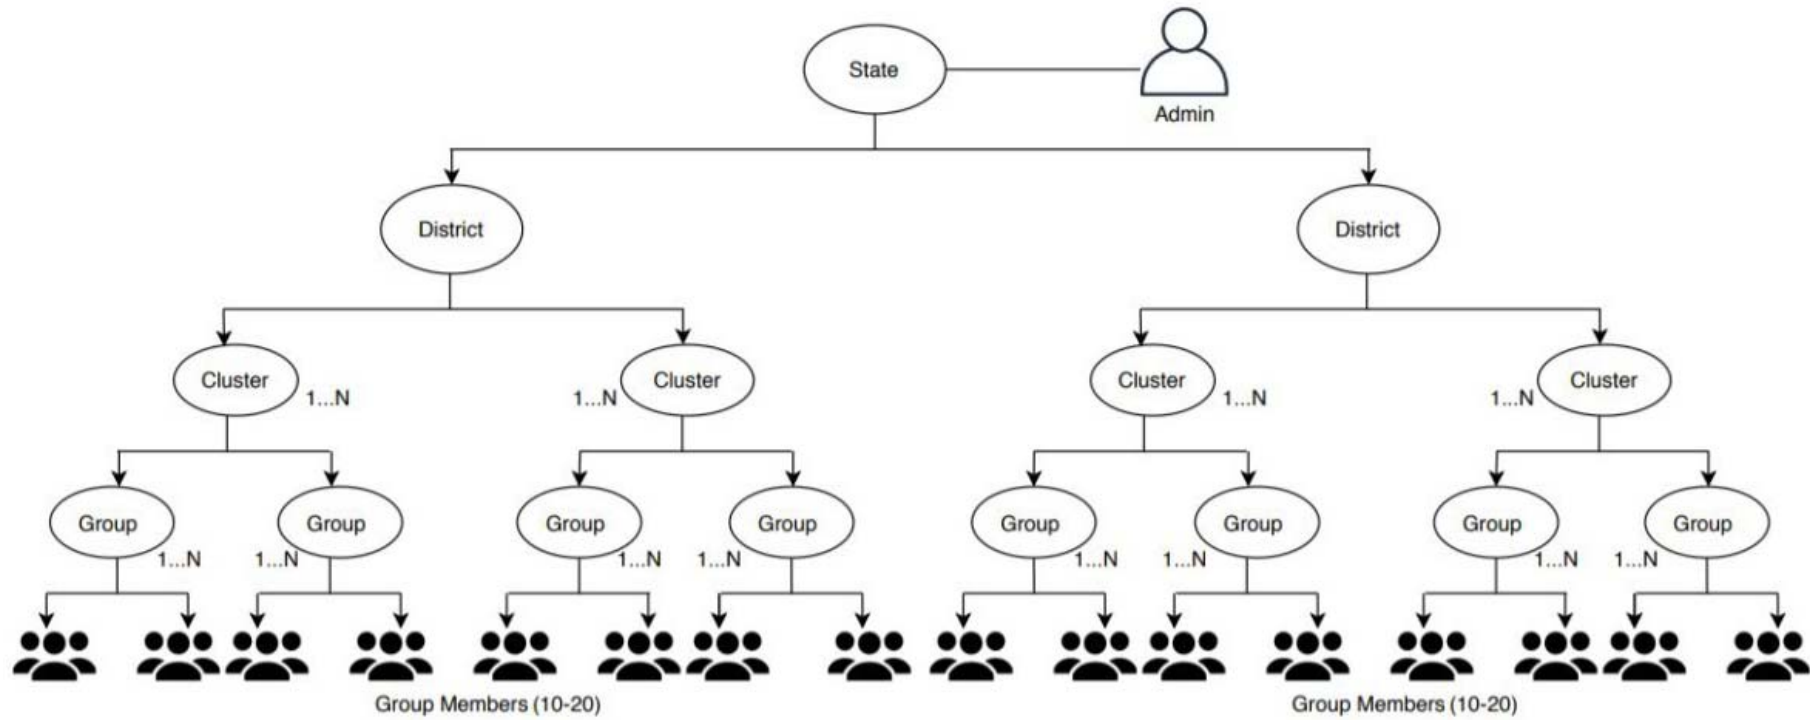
State

Admin

District

District

Cluster 1...N

1...N Cluster

Cluster 1...N

1...N Cluster

Group 1...N

1...N Group

Group 1...N

1...N Group

Group 1...N

1...N Group

Group 1...N

1...N Group

Group Members (10-20)

Group Members (10-20)